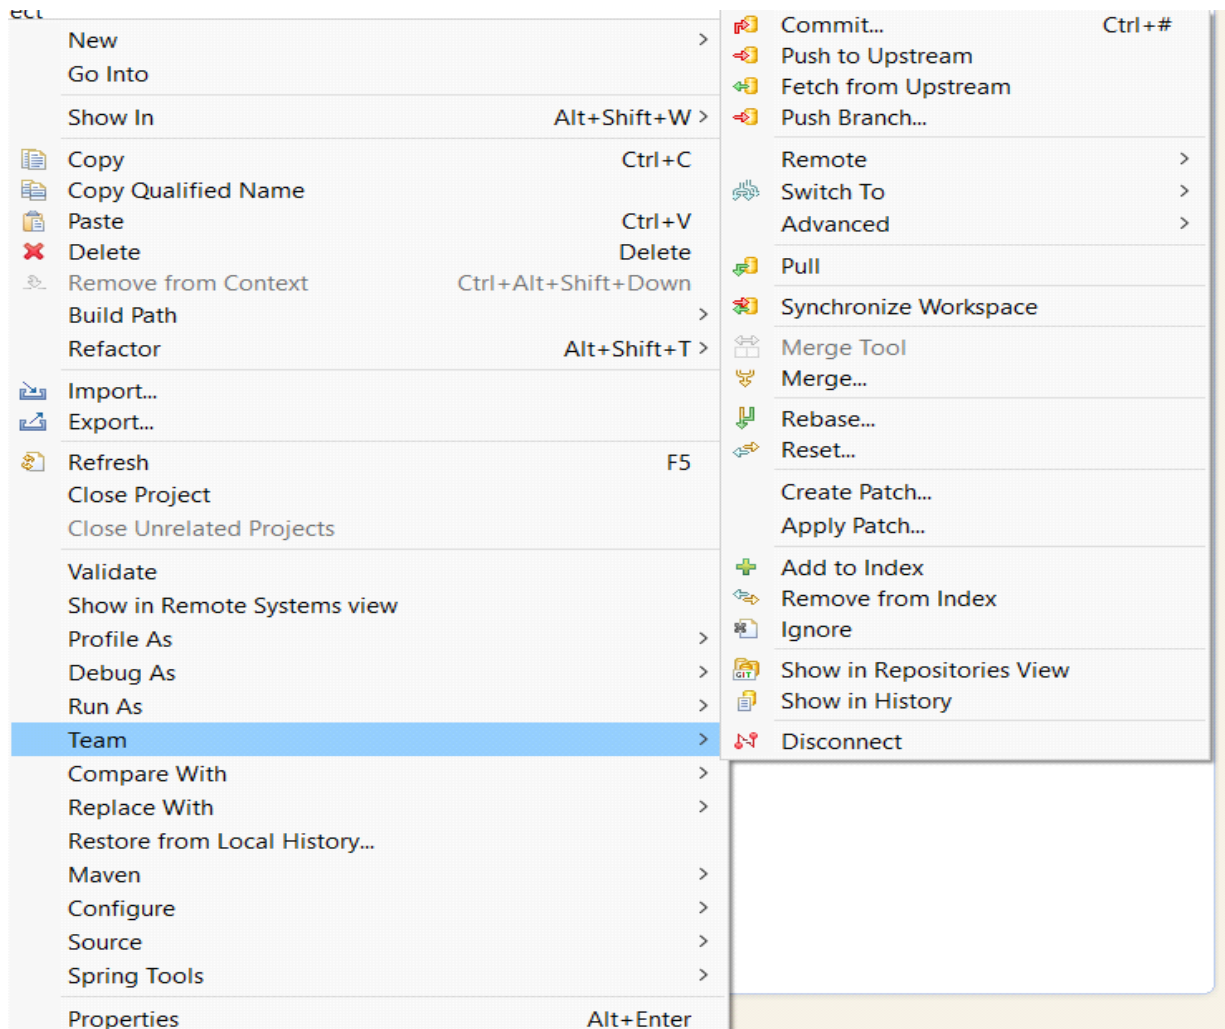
ect

New
Go Into

Show In Alt+Shift+W

Copy Ctrl+C
Copy Qualified Name
Paste Ctrl+V
Delete Delete
Remove from Context Ctrl+Alt+Shift+Down
Build Path
Refactor Alt+Shift+T

Import...
Export...

Refresh F5
Close Project
Close Unrelated Projects

Validate
Show in Remote Systems view
Profile As
Debug As
Run As
Team
Compare With
Replace With
Restore from Local History...
Maven
Configure
Source
Spring Tools

Properties Alt+Enter

Commit... Ctrl+#
Push to Upstream
Fetch from Upstream
Push Branch...

Remote
Switch To
Advanced

Pull

Synchronize Workspace

Merge Tool
Merge...

Rebase...
Reset...

Create Patch...
Apply Patch...

Add to Index
Remove from Index
Ignore

Show in Repositories View
Show in History

Disconnect